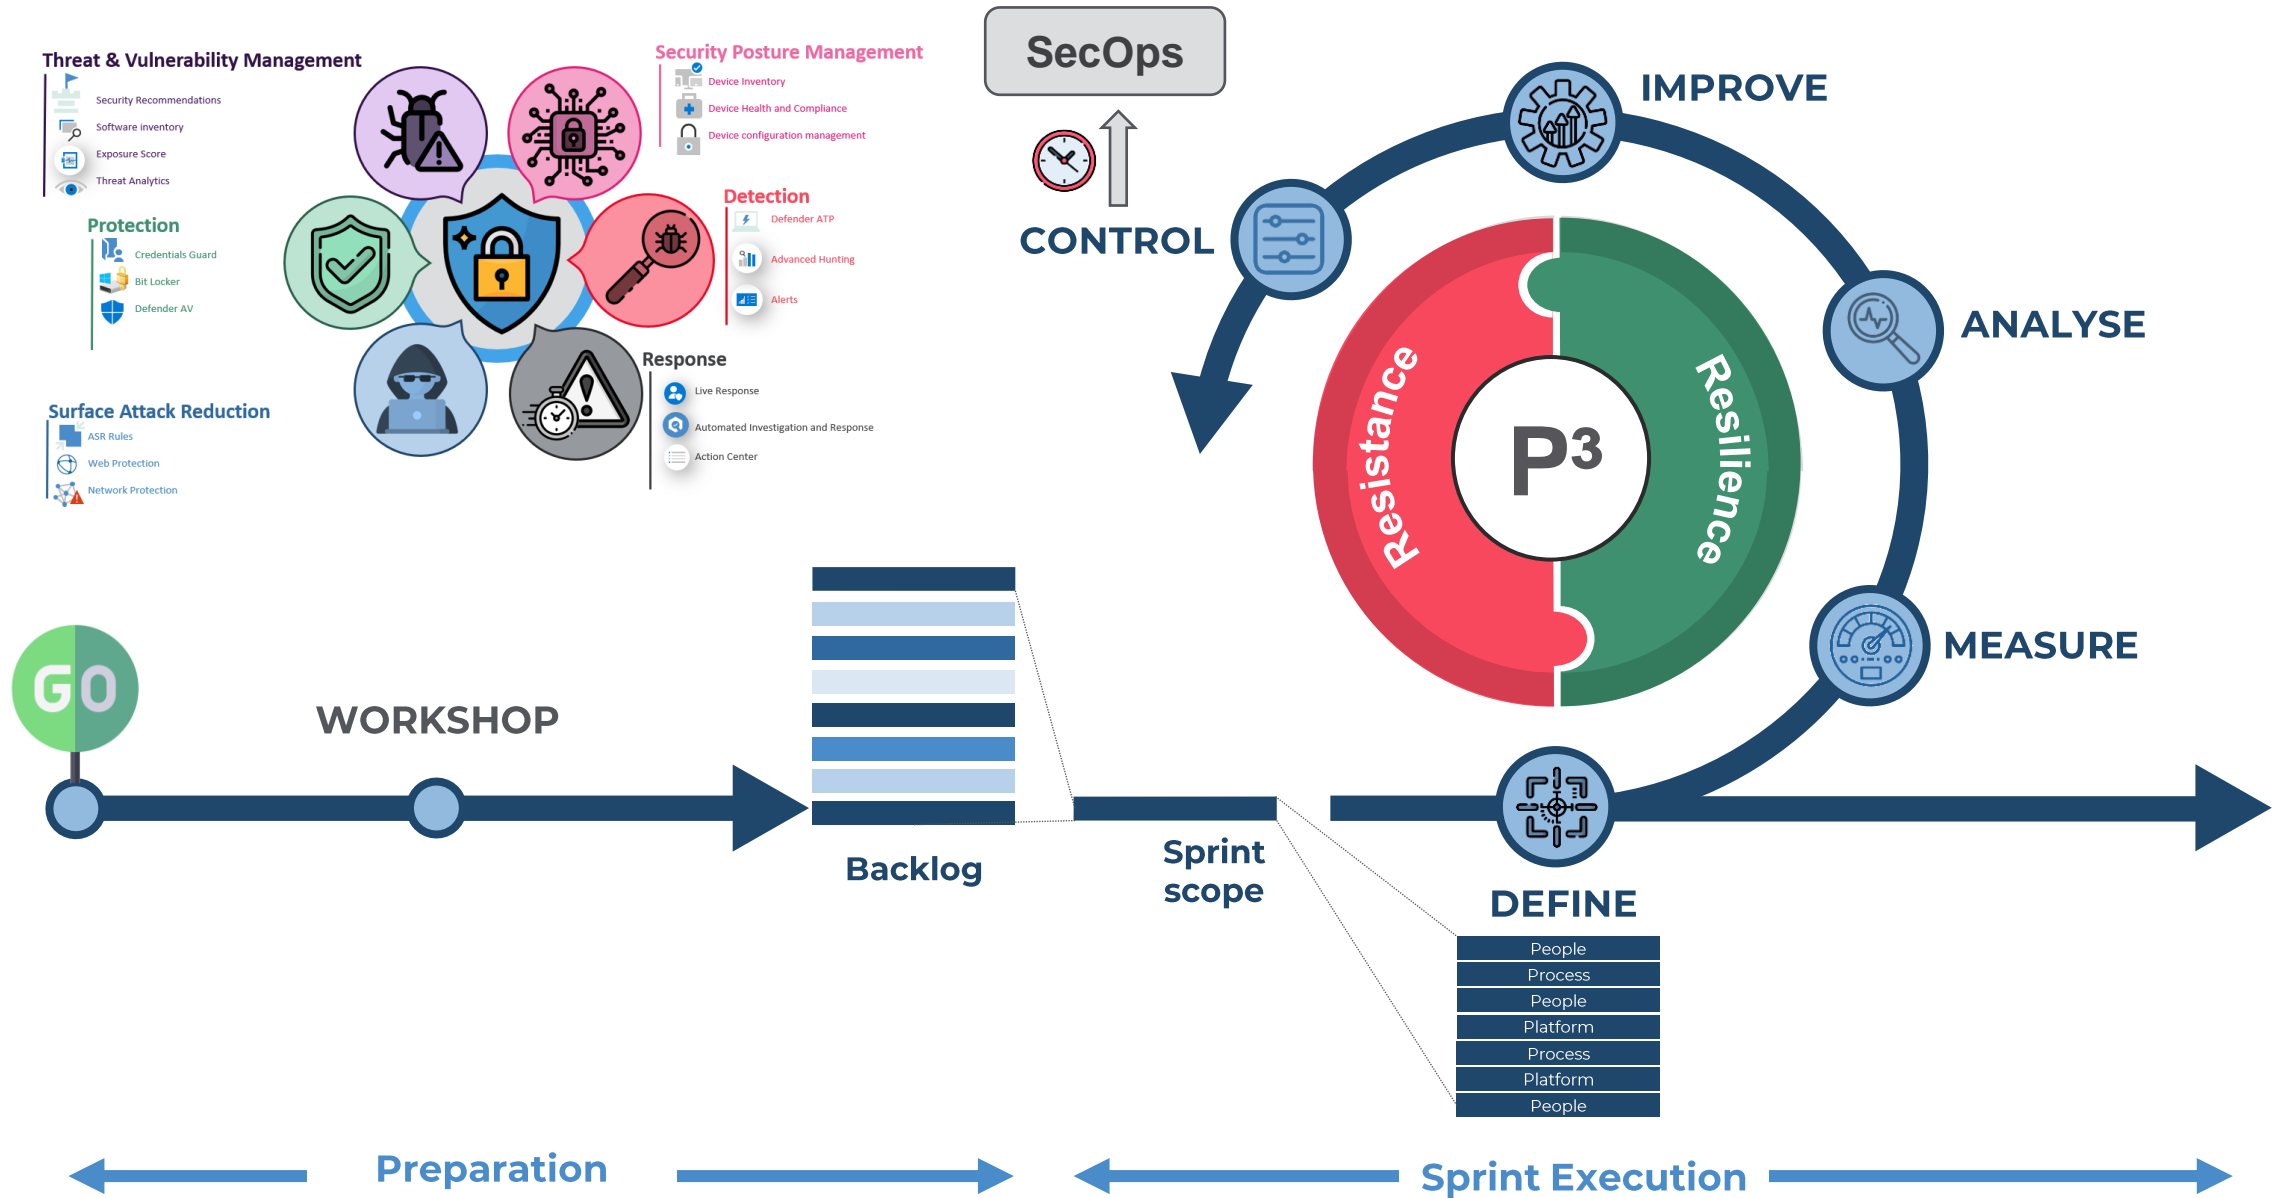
Threat & Vulnerability Management
Security Recommendations
Software inventory
Exposure Score
Threat Analytics

Protection
Credentials Guard
Bit Locker
Defender AV

Surface Attack Reduction
ASR Rules
Web Protection
Network Protection

Security Posture Management
Device Inventory
Device Health and Compliance
Device configuration management

Detection
Defender ATP
Advanced Hunting
Alerts

Response
Live Response
Automated Investigation and Response
Action Center

SecOps

CONTROL

IMPROVE

ANALYSE

MEASURE

DEFINE

Resistance
P3
Resilience

GO

WORKSHOP

Backlog

Sprint scope

| People |
|---|
| Process |
| People |
| Platform |
| Process |
| Platform |
| People |

Preparation

Sprint Execution